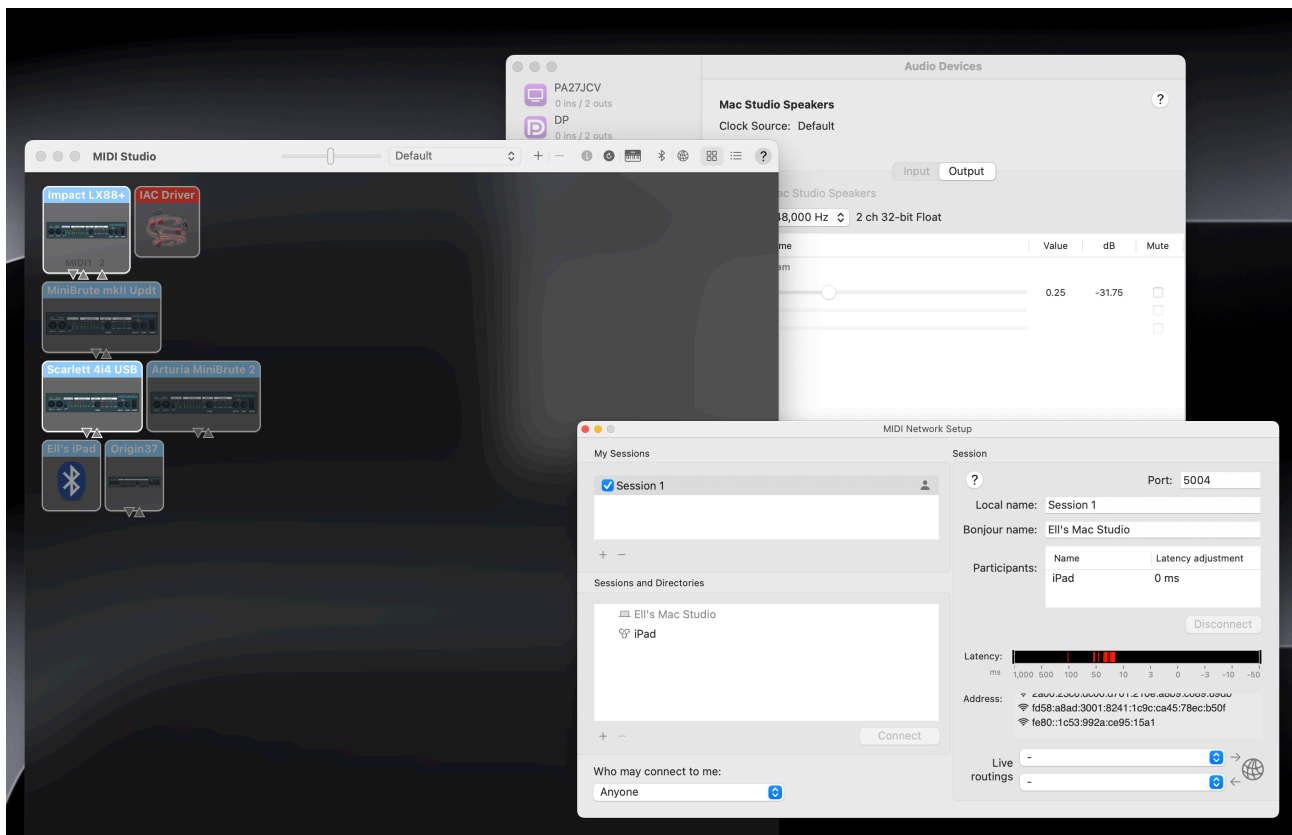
Audio Devices

PA27JCV
0 ins / 2 outs
DP
0 ins / 2 outs

Mac Studio Speakers
Clock Source: Default
?

Input Output
ac Studio Speakers
48,000 Hz 2 ch 32-bit Float

| me | Value | dB | Mute |
|---|---|---|---|
| am | | | |
| | 0.25 | -31.75 | |

MIDI Studio
Default
?

Impact LX88+
IAC Driver
MIDI1 2
MiniBrute mkII Updt
Scarlett 4i4 USB
Arturia MiniBrute 2
Ell's iPad
Origin37

MIDI Network Setup

My Sessions
Session 1
+ −

Sessions and Directories
Ell's Mac Studio
iPad
+ −
Connect

Who may connect to me:
Anyone

Session
?
Port: 5004
Local name: Session 1
Bonjour name: Ell's Mac Studio
Participants:
| Name | Latency adjustment |
|---|---|
| iPad | 0 ms |
Disconnect

Latency:
ms 1,000 500 100 50 10 3 0 -3 -10 -50

Address: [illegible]
fd58:a8ad:3001:8241:1c9c:ca45:78ec:b50f
fe80::1c53:992a:ce95:15a1

Live routings
-
-